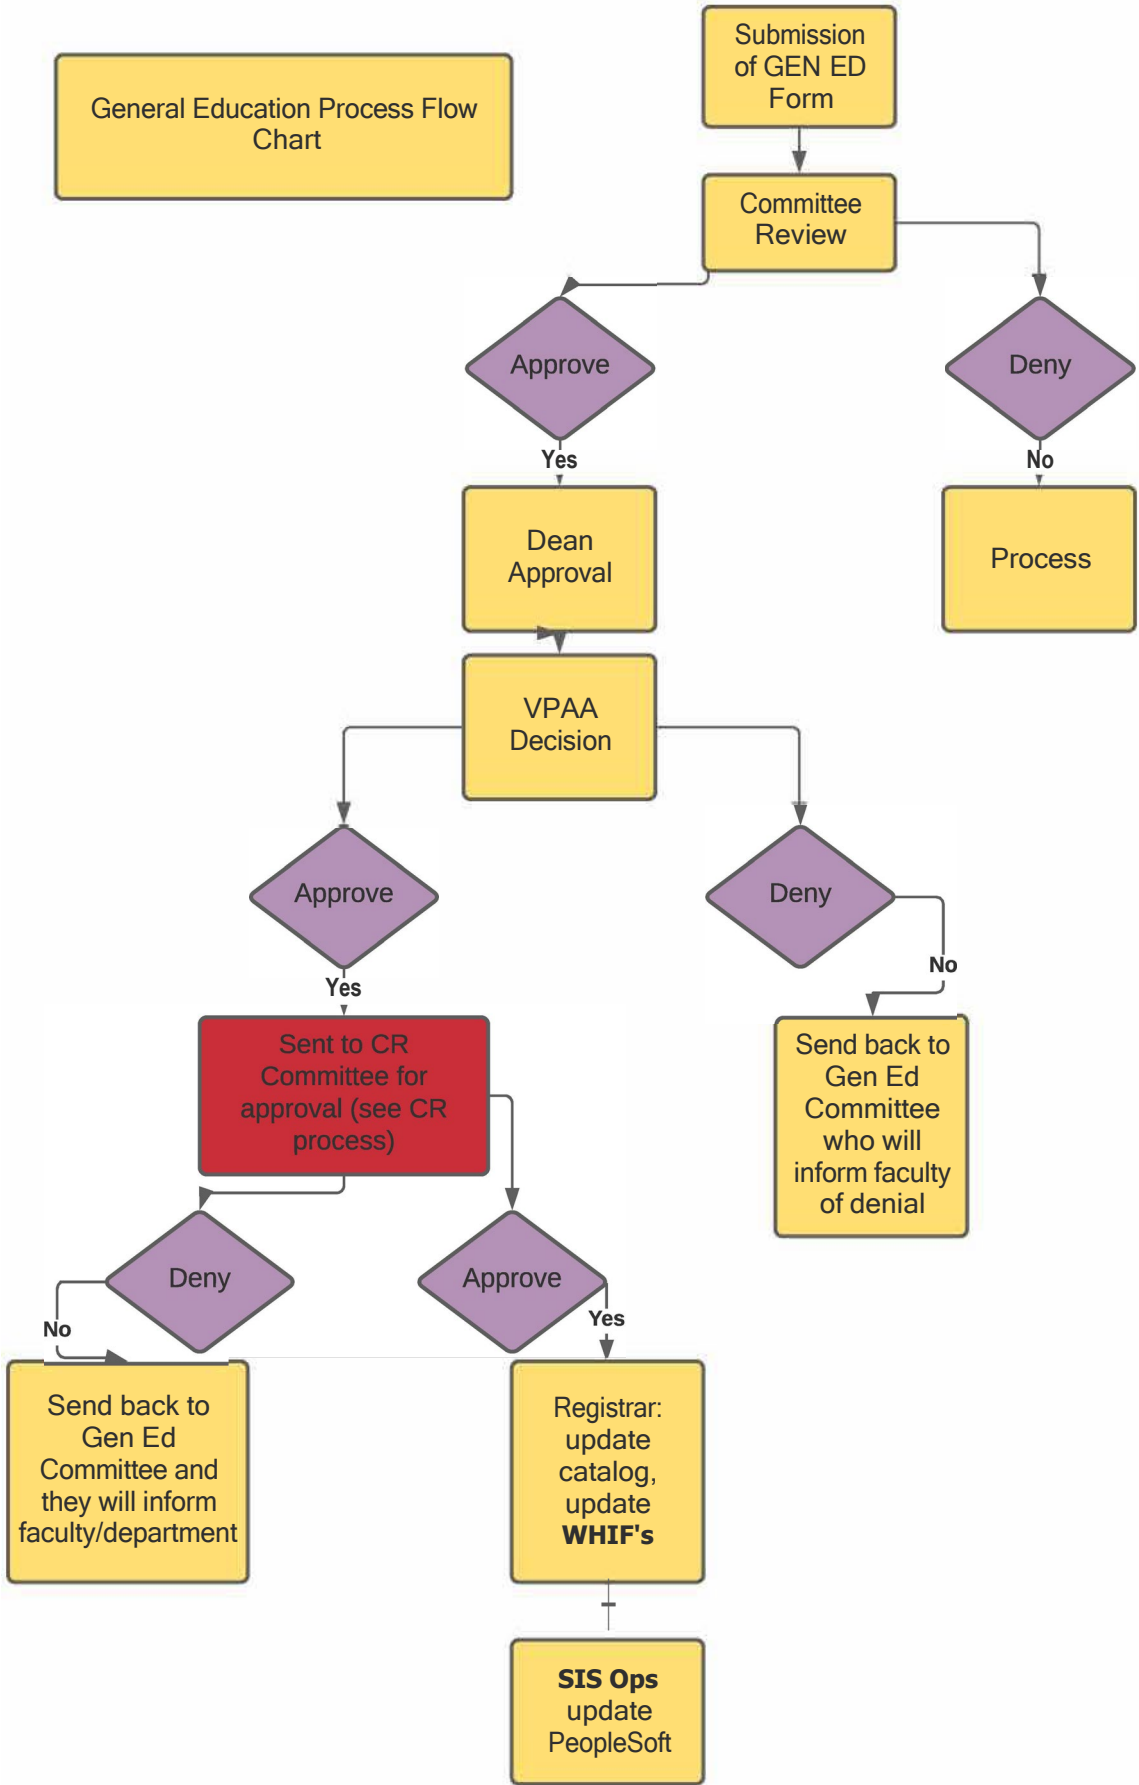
General Education Process Flow Chart

Submission of GEN ED Form

Committee Review

Approve

Deny

Yes

No

Dean Approval

Process

VPAA Decision

Approve

Deny

Yes

No

Sent to CR Committee for approval (see CR process)

Send back to Gen Ed Committee who will inform faculty of denial

Deny

Approve

No

Yes

Send back to Gen Ed Committee and they will inform faculty/department

Registrar: update catalog, update **WHIF's**

**SIS Ops** update PeopleSoft